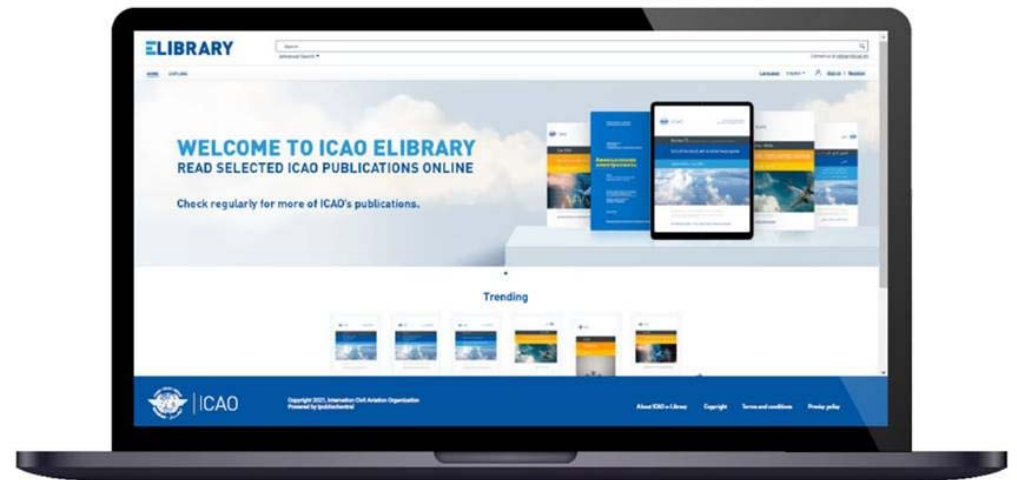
ELIBRARY

Search

Advanced Search ▾

HOME

Language English ▾ Sign in | Register

WELCOME TO ICAO ELIBRARY
READ SELECTED ICAO PUBLICATIONS ONLINE

Check regularly for more of ICAO's publications.

Trending

ICAO

Copyright 2021, International Civil Aviation Organization
Powered by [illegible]

About ICAO e-Library Copyright Terms and conditions Privacy policy